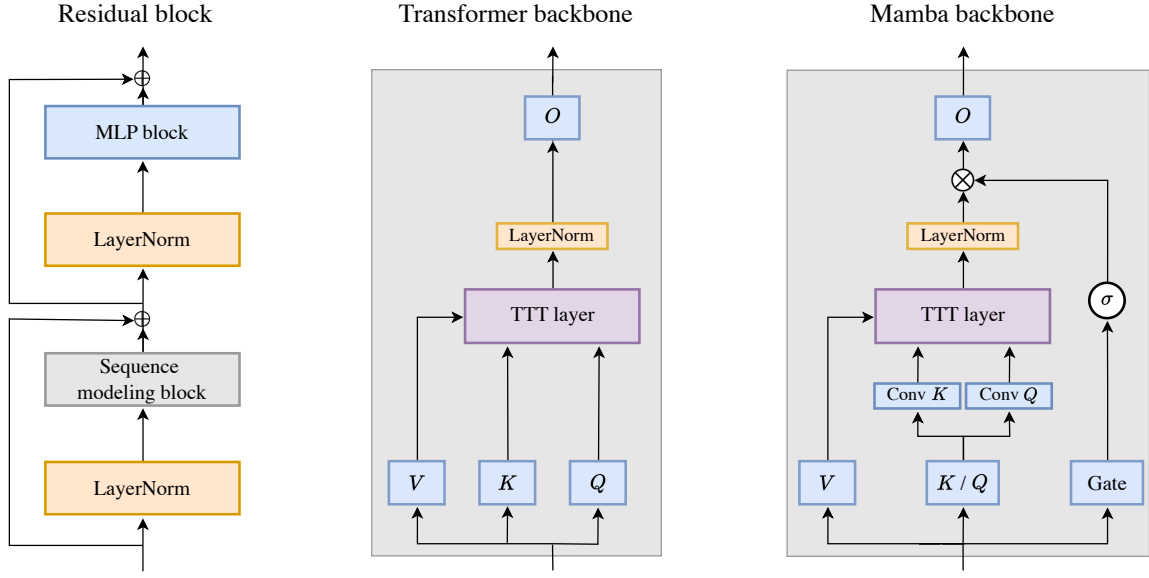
Residual block

MLP block

LayerNorm

Sequence modeling block

LayerNorm

Transformer backbone

$O$

LayerNorm

TTT layer

$V$

$K$

$Q$

Mamba backbone

$O$

LayerNorm

TTT layer

$\sigma$

Conv $K$

Conv $Q$

$V$

$K$ / $Q$

Gate